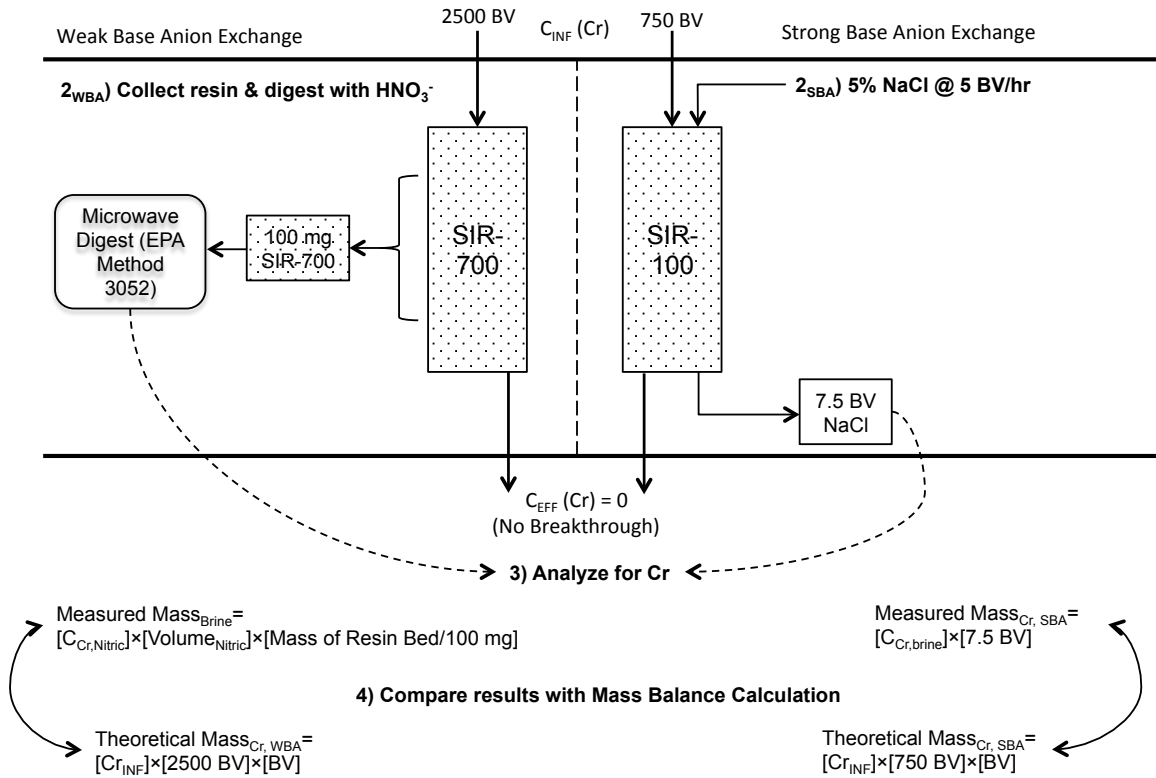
Weak Base Anion Exchange

2500 BV

$C_{INF}$ (Cr)

750 BV

Strong Base Anion Exchange

$2_{WBA}$) Collect resin & digest with $HNO_3^-$

$2_{SBA}$) 5% NaCl @ 5 BV/hr

Microwave Digest (EPA Method 3052)

100 mg SIR-700

SIR-700

SIR-100

7.5 BV NaCl

$C_{EFF}$ (Cr) = 0
(No Breakthrough)

3) Analyze for Cr

Measured $Mass_{Brine}$=
$[C_{Cr,Nitric}]$×$[Volume_{Nitric}]$×[Mass of Resin Bed/100 mg]

Measured $Mass_{Cr,\ SBA}$=
$[C_{Cr,brine}]$×[7.5 BV]

4) Compare results with Mass Balance Calculation

Theoretical $Mass_{Cr,\ WBA}$=
$[Cr_{INF}]$×[2500 BV]×[BV]

Theoretical $Mass_{Cr,\ SBA}$=
$[Cr_{INF}]$×[750 BV]×[BV]